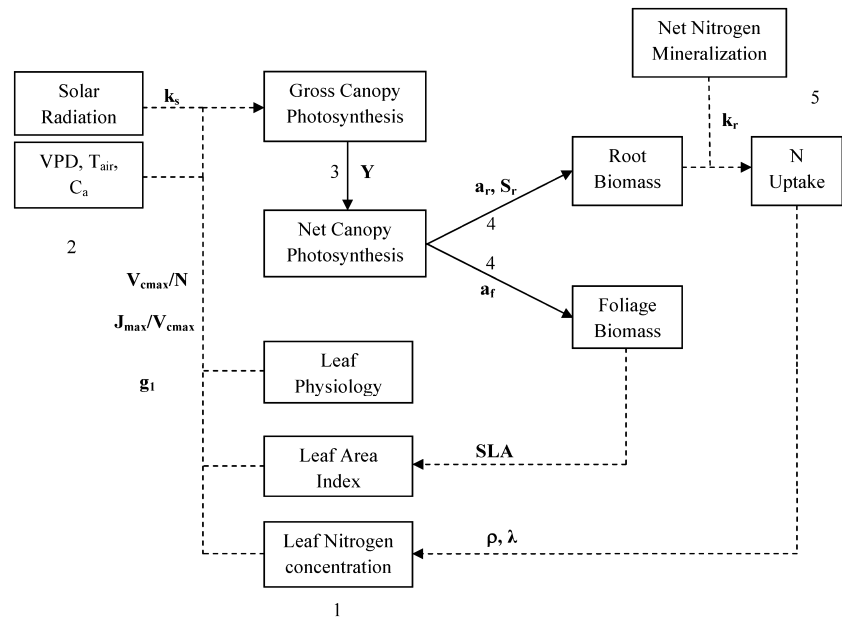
Net Nitrogen Mineralization

Solar Radiation

$\mathbf{k_s}$

Gross Canopy Photosynthesis

5

$\mathbf{k_r}$

VPD, $T_{air}$, $C_a$

3

$\mathbf{Y}$

Root Biomass

N Uptake

$\mathbf{a_r}$, $\mathbf{S_r}$

4

Net Canopy Photosynthesis

2

4

$\mathbf{a_f}$

$\mathbf{V_{cmax}/N}$

Foliage Biomass

$\mathbf{J_{max}/V_{cmax}}$

$\mathbf{g_1}$

Leaf Physiology

SLA

Leaf Area Index

ρ, λ

Leaf Nitrogen concentration

1